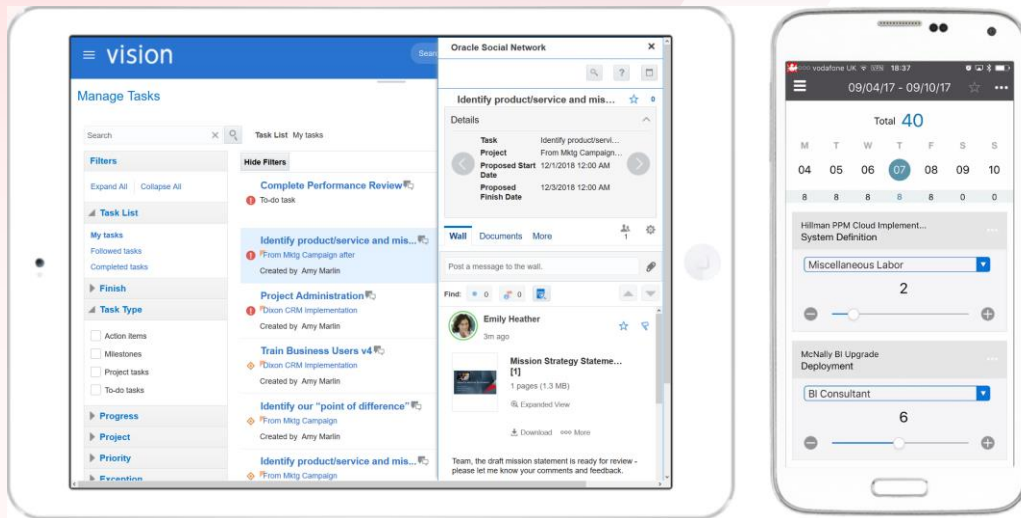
≡ vision

Manage Tasks

Search

Task List My tasks

Filters

Hide Filters

Expand All | Collapse All

Task List

My tasks

Followed tasks

Completed tasks

Finish

Task Type

Action items

Milestones

Project tasks

To-do tasks

Progress

Project

Priority

Exception

Complete Performance Review

To-do task

Identify product/service and mis...

From Mktg Campaign after

Created by Amy Marlin

Project Administration

Dixon CRM Implementation

Created by Amy Marlin

Train Business Users v4

Dixon CRM Implementation

Created by Amy Marlin

Identify our "point of difference"

From Mktg Campaign

Created by Amy Marlin

Identify product/service and mis...

From Mktg Campaign

Oracle Social Network

Identify product/service and mis...

0

Details

Task Identify product/servi...

Project From Mktg Campaign...

Proposed Start Date 12/1/2018 12:00 AM

Proposed Finish Date 12/3/2018 12:00 AM

Wall Documents More

1

Post a message to the wall.

Find: 0 0

Emily Heather

3m ago

Mission Strategy Stateme... [1]

1 pages (1.3 MB)

Expanded View

Download More

Team, the draft mission statement is ready for review - please let me know your comments and feedback.

vodafone UK 18:37

09/04/17 - 09/10/17

Total 40

M T W T F S S

04 05 06 07 08 09 10

8 8 8 8 8 0 0

Hillman PPM Cloud Implement...

System Definition

Miscellaneous Labor

2

McNally BI Upgrade

Deployment

BI Consultant

6